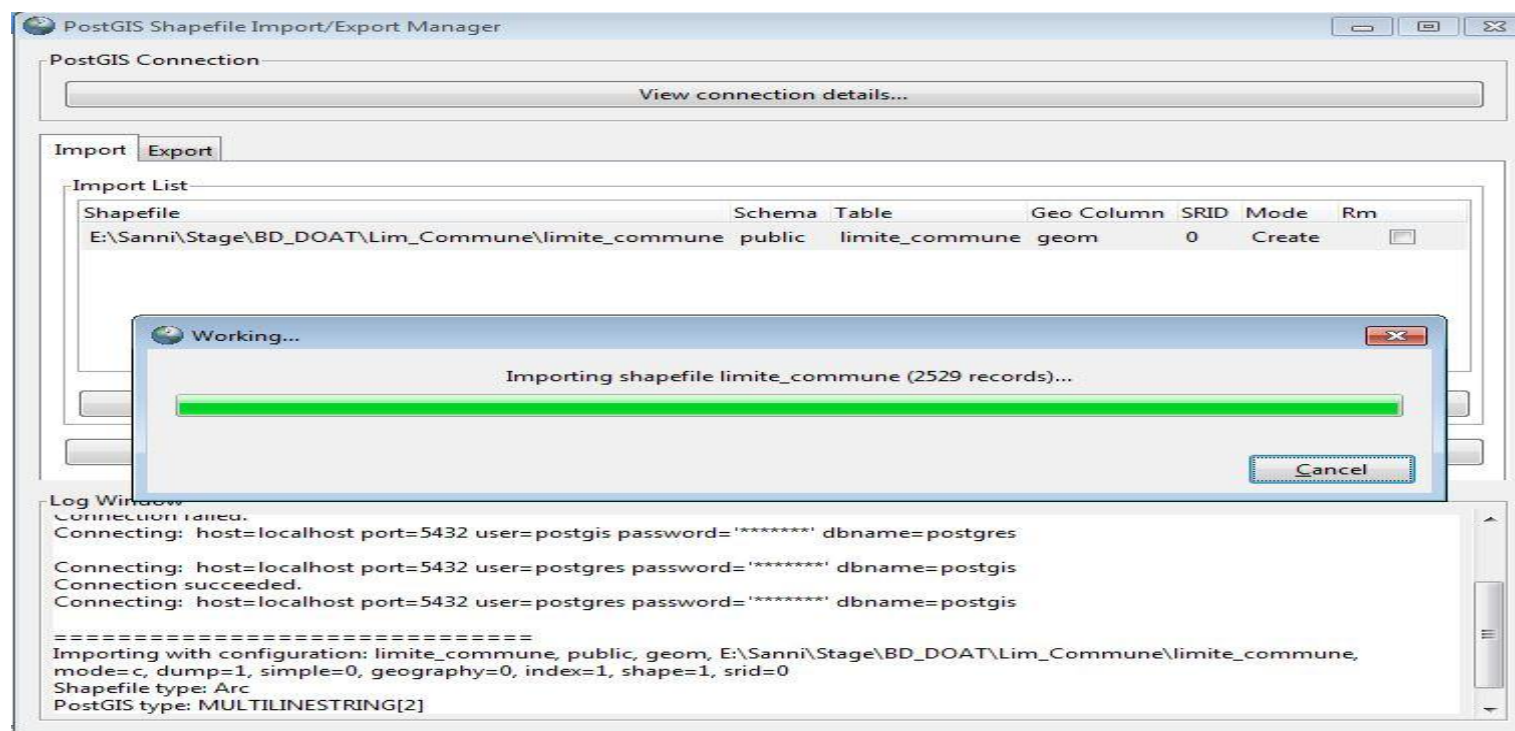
PostGIS Shapefile Import/Export Manager

PostGIS Connection

View connection details...

Import Export

Import List

| Shapefile | Schema | Table | Geo Column | SRID | Mode | Rm |
|---|---|---|---|---|---|---|
| E:\Sanni\Stage\BD_DOAT\Lim_Commune\limite_commune | public | limite_commune | geom | 0 | Create | |

Working...

Importing shapefile limite_commune (2529 records)...

Cancel

Log Window

Connection failed.
Connecting: host=localhost port=5432 user=postgis password='*******' dbname=postgres

Connecting: host=localhost port=5432 user=postgres password='*******' dbname=postgis
Connection succeeded.
Connecting: host=localhost port=5432 user=postgres password='*******' dbname=postgis

==============================
Importing with configuration: limite_commune, public, geom, E:\Sanni\Stage\BD_DOAT\Lim_Commune\limite_commune, mode=c, dump=1, simple=0, geography=0, index=1, shape=1, srid=0
Shapefile type: Arc
PostGIS type: MULTILINESTRING[2]